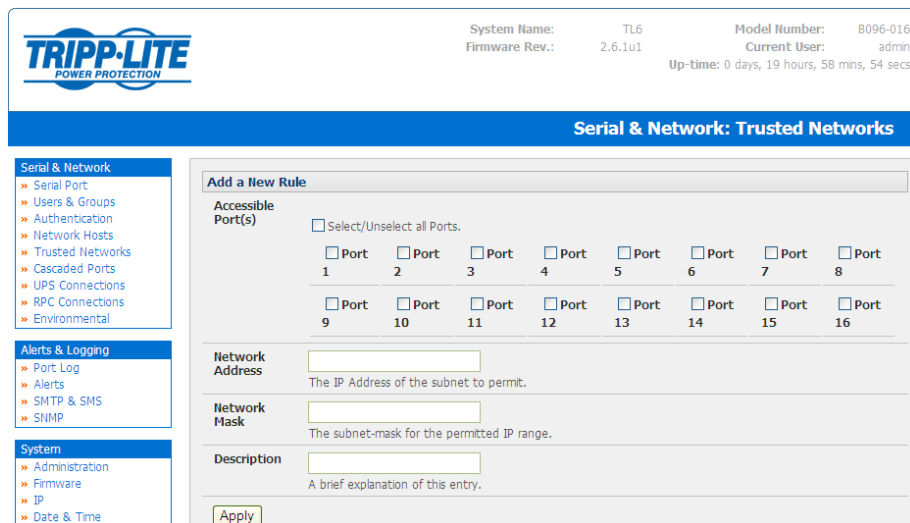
TRIPP·LITE
POWER PROTECTION

System Name: TL6
Firmware Rev.: 2.6.1u1

Model Number: B096-016
Current User: admin
Up-time: 0 days, 19 hours, 58 mins, 54 secs

Serial & Network: Trusted Networks

Serial & Network
» Serial Port
» Users & Groups
» Authentication
» Network Hosts
» Trusted Networks
» Cascaded Ports
» UPS Connections
» RPC Connections
» Environmental

Alerts & Logging
» Port Log
» Alerts
» SMTP & SMS
» SNMP

System
» Administration
» Firmware
» IP
» Date & Time

Add a New Rule

Accessible Port(s)

Select/Unselect all Ports.

| Port 1 | Port 2 | Port 3 | Port 4 | Port 5 | Port 6 | Port 7 | Port 8 |
|---|---|---|---|---|---|---|---|
| Port 9 | Port 10 | Port 11 | Port 12 | Port 13 | Port 14 | Port 15 | Port 16 |

Network Address
The IP Address of the subnet to permit.

Network Mask
The subnet-mask for the permitted IP range.

Description
A brief explanation of this entry.

Apply